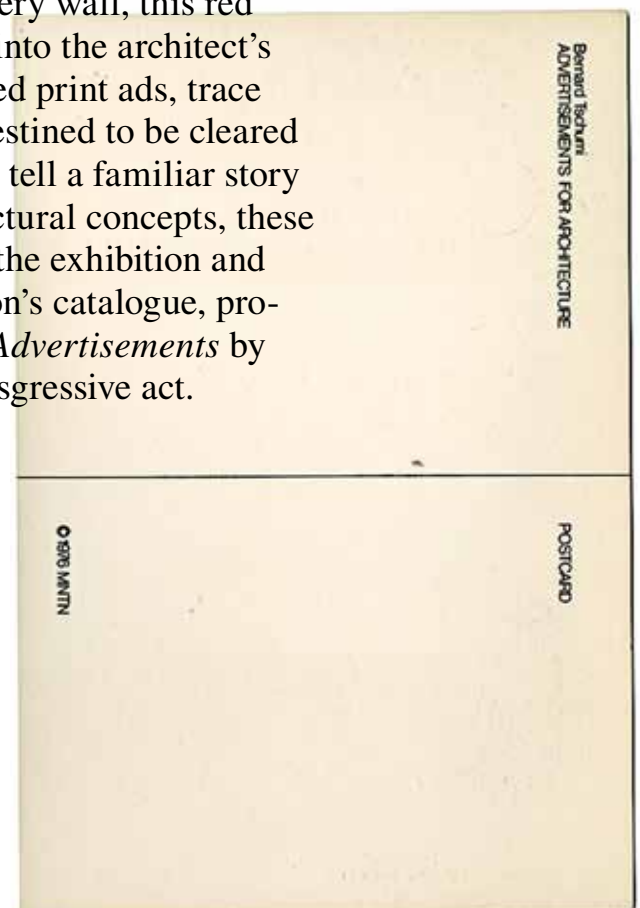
ery wall, this red
nto the architect's
ed print ads, trace
estined to be cleared
tell a familiar story
ctural concepts, these
the exhibition and
on's catalogue, pro-
Advertisements by
sgressive act.

Bernard Tschumi
ADVERTISEMENTS FOR ARCHITECTURE

POSTCARD

© 1976 MNTN